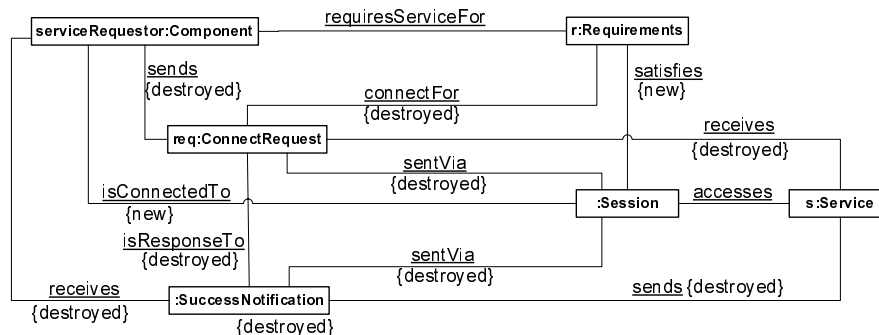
serviceRequestor:Component
requiresServiceFor
r:Requirements
sends
{destroyed}
connectFor
{destroyed}
satisfies
{new}
req:ConnectRequest
receives
{destroyed}
sentVia
{destroyed}
isConnectedTo
{new}
:Session
accesses
s:Service
isResponseTo
{destroyed}
sentVia
{destroyed}
receives
{destroyed}
:SuccessNotification
sends {destroyed}
{destroyed}